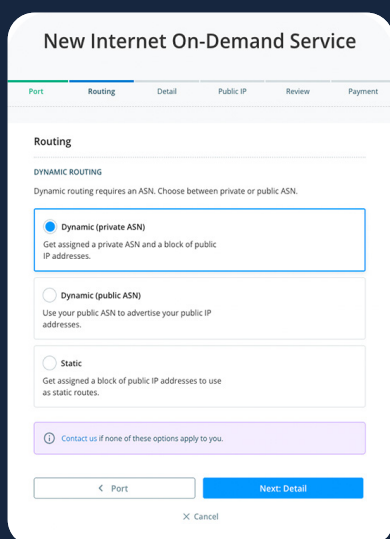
New Internet On-Demand Service

Port Routing Detail Public IP Review Payment

Routing

DYNAMIC ROUTING

Dynamic routing requires an ASN. Choose between private or public ASN.

Dynamic (private ASN)
Get assigned a private ASN and a block of public IP addresses.

Dynamic (public ASN)
Use your public ASN to advertise your public IP addresses.

Static
Get assigned a block of public IP addresses to use as static routes.

Contact us if none of these options apply to you.

< Port

Next: Detail

× Cancel